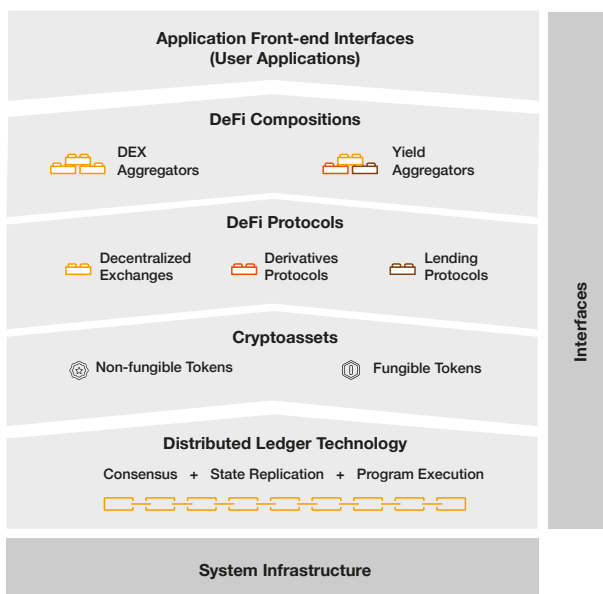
Application Front-end Interfaces (User Applications)

DeFi Compositions

DEX Aggregators

Yield Aggregators

DeFi Protocols

Decentralized Exchanges

Derivatives Protocols

Lending Protocols

Cryptoassets

Non-fungible Tokens

Fungible Tokens

Distributed Ledger Technology

Consensus + State Replication + Program Execution

System Infrastructure

Interfaces